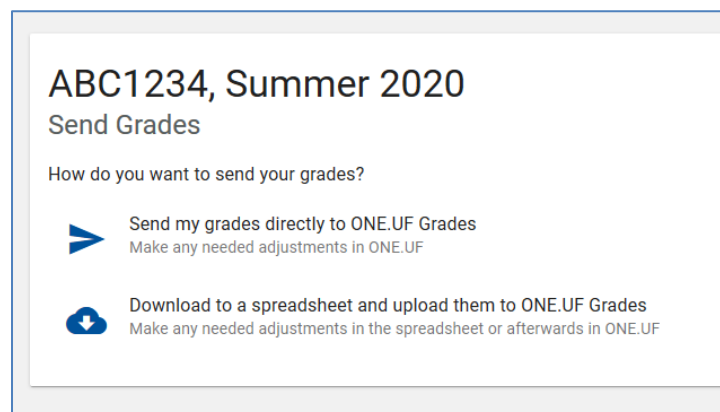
ABC1234, Summer 2020
Send Grades

How do you want to send your grades?

Send my grades directly to ONE.UF Grades
Make any needed adjustments in ONE.UF

Download to a spreadsheet and upload them to ONE.UF Grades
Make any needed adjustments in the spreadsheet or afterwards in ONE.UF